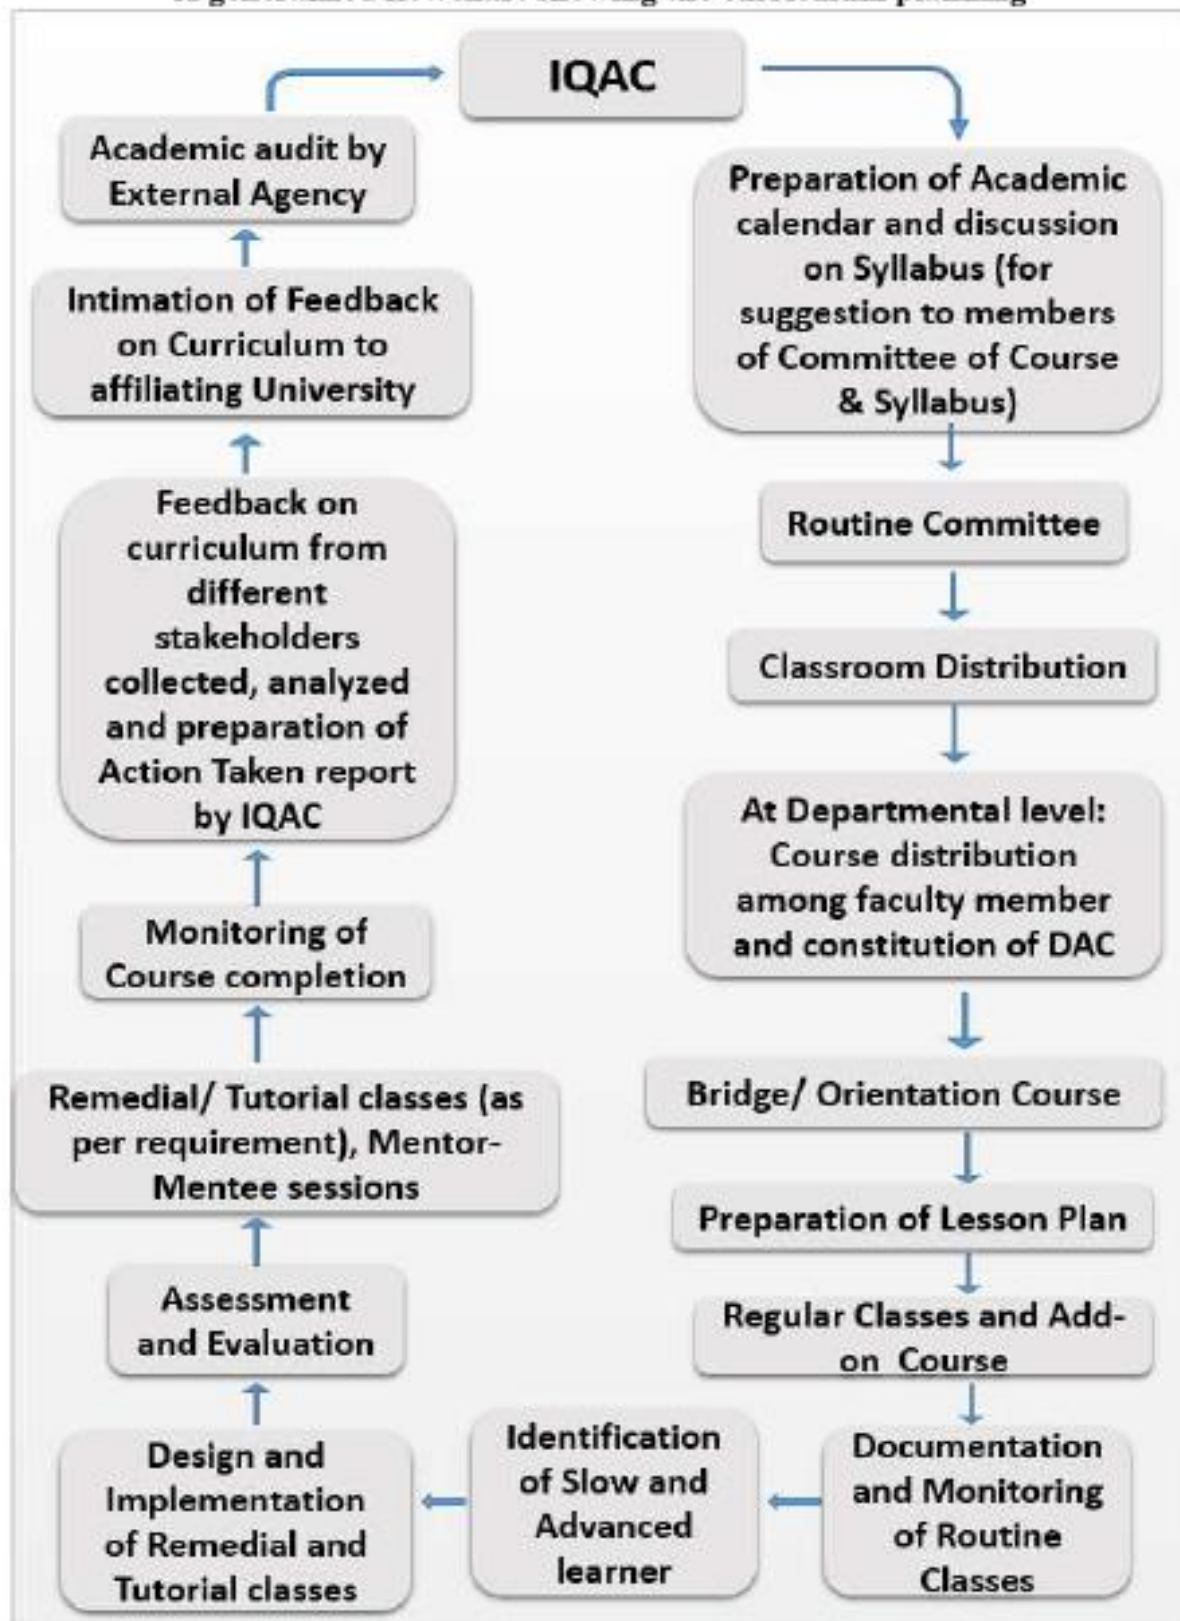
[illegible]

IQAC

Preparation of Academic calendar and discussion on Syllabus (for suggestion to members of Committee of Course & Syllabus)

Routine Committee

Classroom Distribution

At Departmental level: Course distribution among faculty member and constitution of DAC

Bridge/ Orientation Course

Preparation of Lesson Plan

Regular Classes and Add-on Course

Documentation and Monitoring of Routine Classes

Identification of Slow and Advanced learner

Design and Implementation of Remedial and Tutorial classes

Assessment and Evaluation

Remedial/ Tutorial classes (as per requirement), Mentor-Mentee sessions

Monitoring of Course completion

Feedback on curriculum from different stakeholders collected, analyzed and preparation of Action Taken report by IQAC

Intimation of Feedback on Curriculum to affiliating University

Academic audit by External Agency